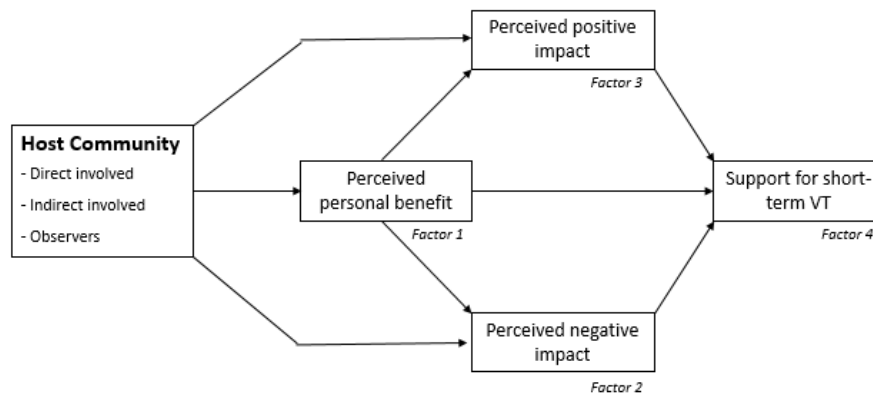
Host Community
- Direct involved
- Indirect involved
- Observers

Perceived positive impact
Factor 3

Perceived personal benefit
Factor 1

Perceived negative impact
Factor 2

Support for short-term VT
Factor 4